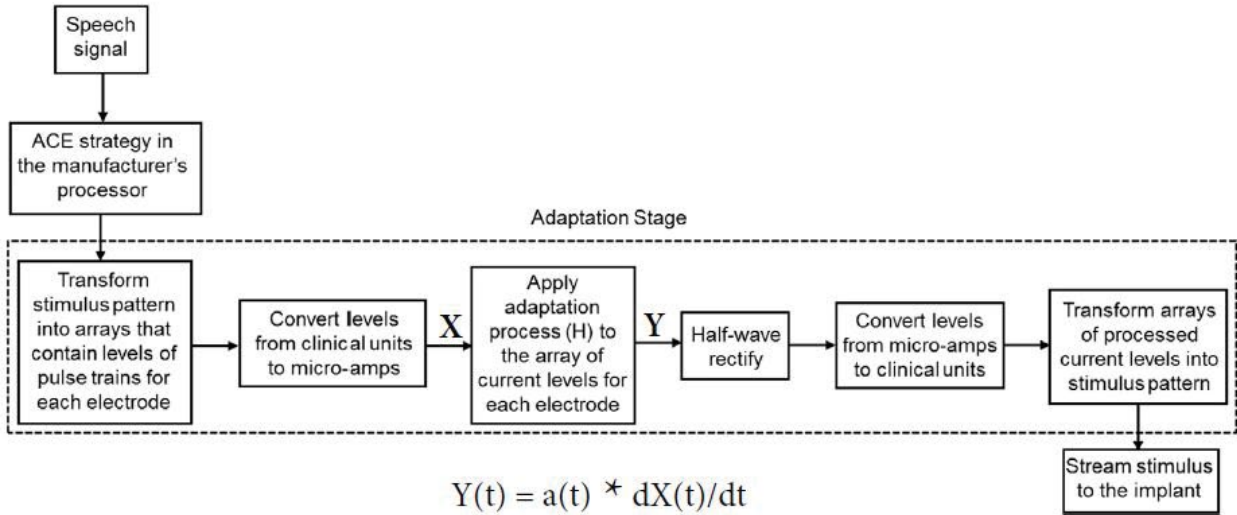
Speech signal

ACE strategy in the manufacturer's processor

Adaptation Stage

Transform stimulus pattern into arrays that contain levels of pulse trains for each electrode

Convert levels from clinical units to micro-amps

X

Apply adaptation process (H) to the array of current levels for each electrode

Y

Half-wave rectify

Convert levels from micro-amps to clinical units

Transform arrays of processed current levels into stimulus pattern

Stream stimulus to the implant

$Y(t) = a(t) * dX(t)/dt$